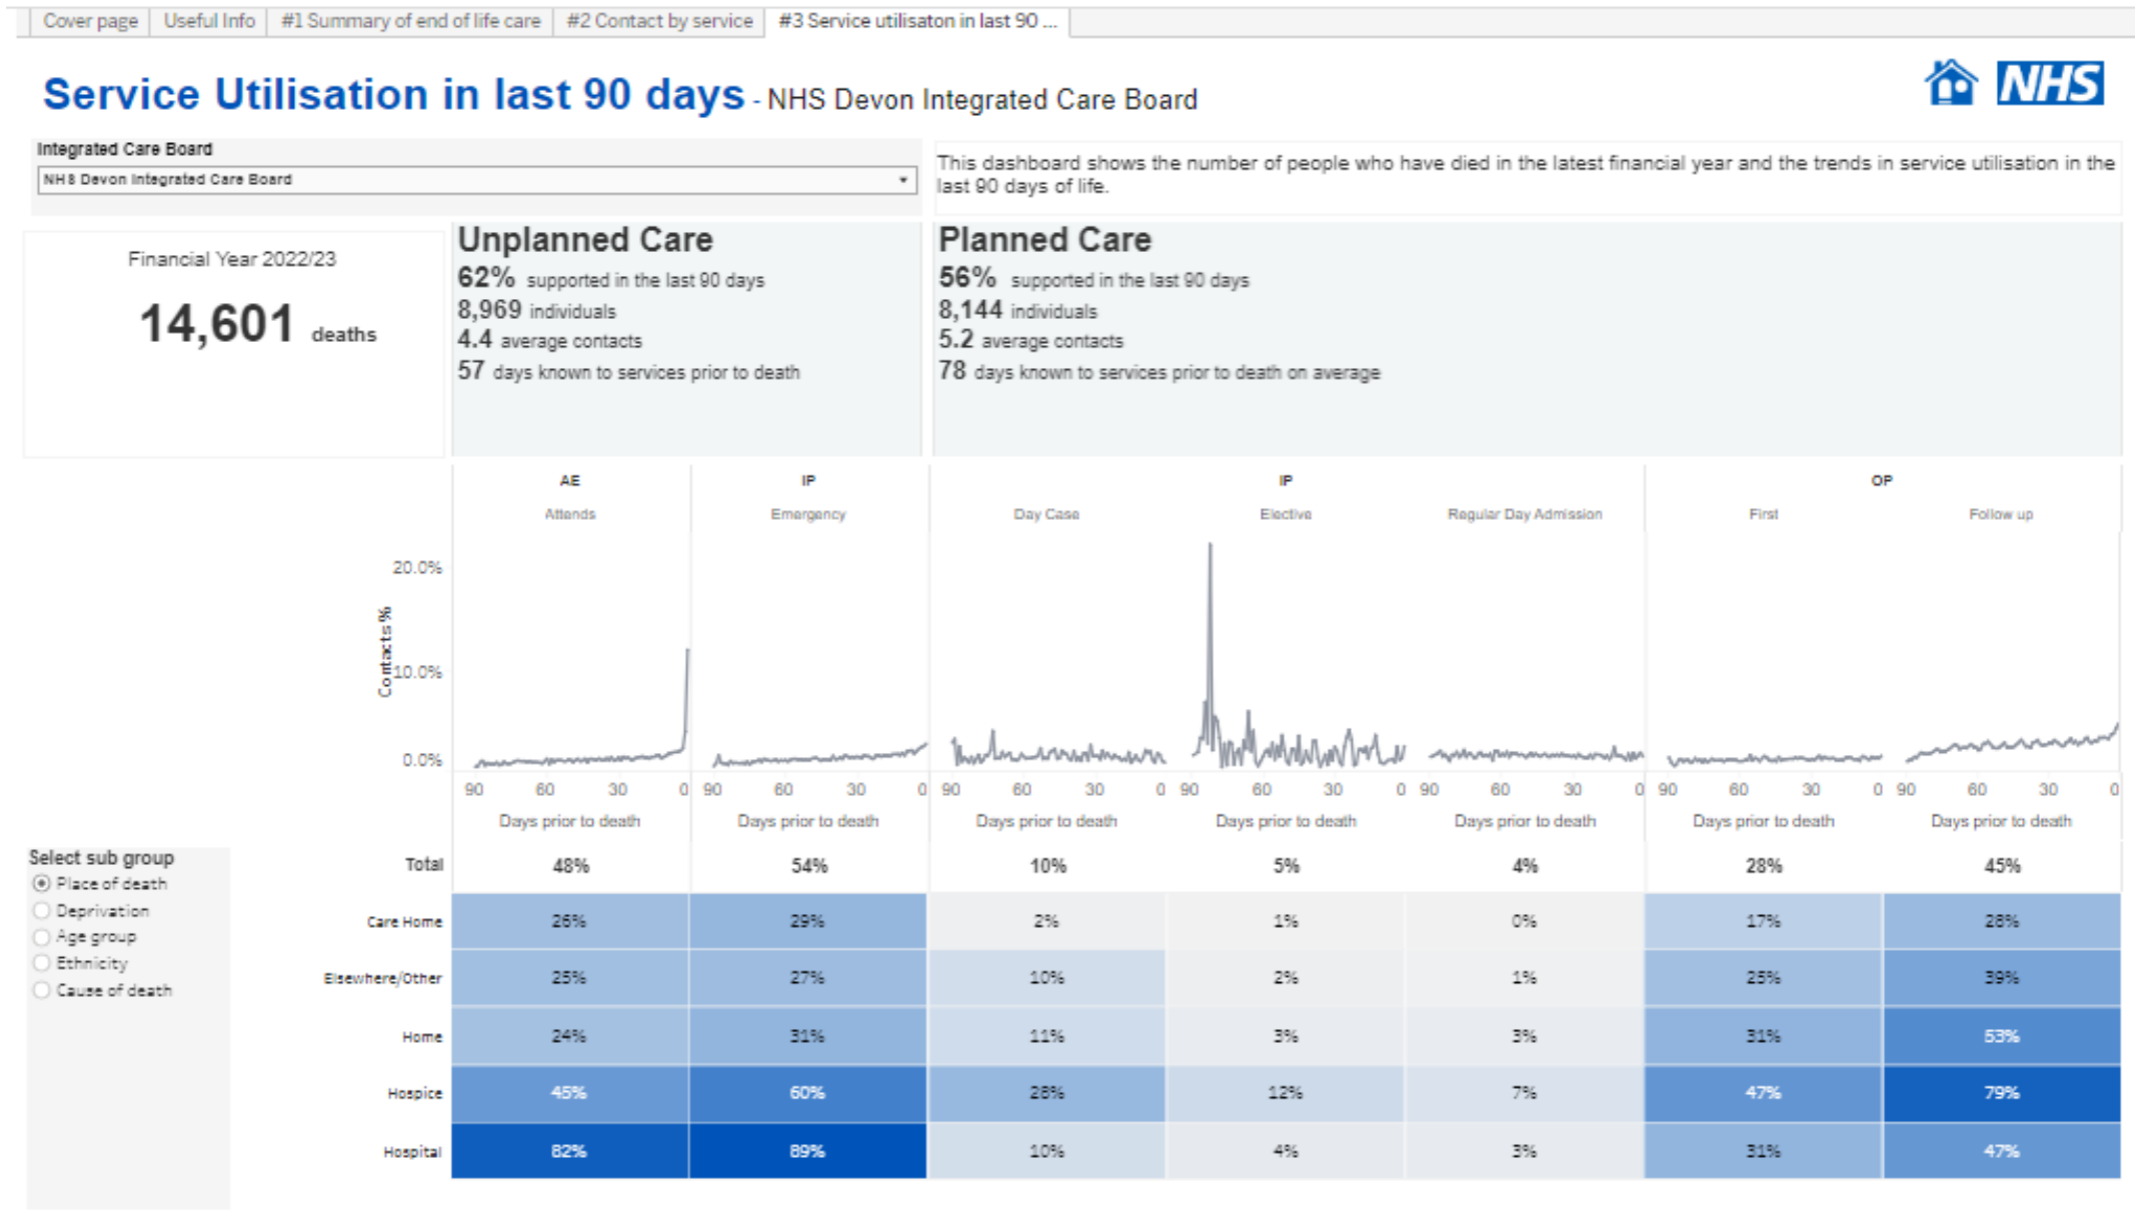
Cover page | Useful Info | #1 Summary of end of life care | #2 Contact by service | #3 Service utilisaton in last 90 ...

Service Utilisation in last 90 days - NHS Devon Integrated Care Board

NHS

Integrated Care Board
NHS Devon Integrated Care Board

This dashboard shows the number of people who have died in the latest financial year and the trends in service utilisation in the last 90 days of life.

Financial Year 2022/23
14,601 deaths

Unplanned Care
62% supported in the last 90 days
8,969 individuals
4.4 average contacts
57 days known to services prior to death

Planned Care
56% supported in the last 90 days
8,144 individuals
5.2 average contacts
78 days known to services prior to death on average

AE | IP | IP | OP
Attends | Emergency | Day Case | Elective | Regular Day Admission | First | Follow up

Contacts %
20.0%
10.0%
0.0%

90 60 30 0
Days prior to death

Select sub group
Place of death
Deprivation
Age group
Ethnicity
Cause of death

| | Attends | Emergency | Day Case | Elective | Regular Day Admission | First | Follow up |
|---|---|---|---|---|---|---|---|
| Total | 48% | 54% | 10% | 5% | 4% | 28% | 45% |
| Care Home | 26% | 29% | 2% | 1% | 0% | 17% | 28% |
| Elsewhere/Other | 25% | 27% | 10% | 2% | 1% | 25% | 39% |
| Home | 24% | 31% | 11% | 3% | 3% | 31% | 53% |
| Hospice | 45% | 60% | 28% | 12% | 7% | 47% | 79% |
| Hospital | 82% | 89% | 10% | 4% | 3% | 31% | 47% |